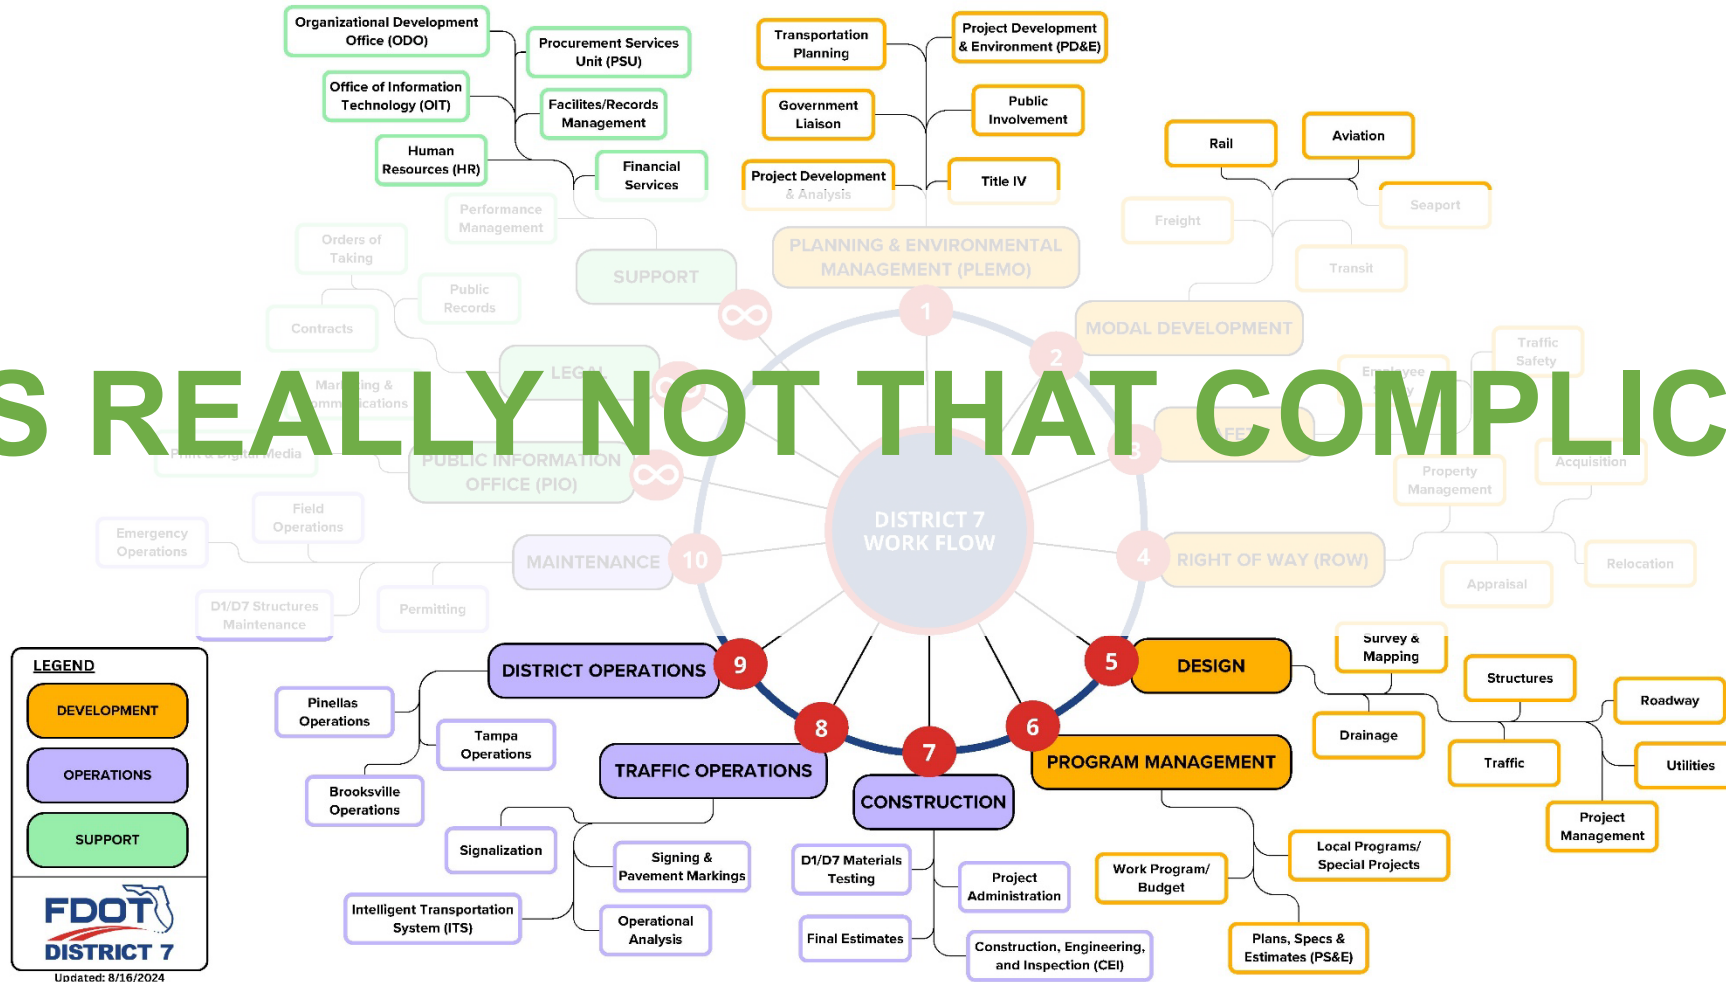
Organizational Development Office (ODO)

Procurement Services Unit (PSU)

Office of Information Technology (OIT)

Facilites/Records Management

Human Resources (HR)

Financial Services

Performance Management

Orders of Taking

Public Records

Contracts

SUPPORT

LEGAL

Marketing & Communications

Print & Digital Media

PUBLIC INFORMATION OFFICE (PIO)

Field Operations

Emergency Operations

MAINTENANCE

10

D1/D7 Structures Maintenance

Permitting

Transportation Planning

Project Development & Environment (PD&E)

Government Liaison

Public Involvement

Project Development & Analysis

Title IV

PLANNING & ENVIRONMENTAL MANAGEMENT (PLEMO)

1

Rail

Aviation

Freight

Seaport

Transit

MODAL DEVELOPMENT

2

Traffic Safety

Employee Safety

3

Property Management

Acquisition

S REALLY NOT THAT COMPLIC

DISTRICT 7 WORK FLOW

4

RIGHT OF WAY (ROW)

Relocation

Appraisal

LEGEND

DEVELOPMENT

OPERATIONS

SUPPORT

FDOT DISTRICT 7

Updated: 8/16/2024

DISTRICT OPERATIONS

9

Pinellas Operations

Tampa Operations

Brooksville Operations

8

TRAFFIC OPERATIONS

Signalization

Signing & Pavement Markings

Intelligent Transportation System (ITS)

Operational Analysis

7

CONSTRUCTION

D1/D7 Materials Testing

Project Administration

Final Estimates

Construction, Engineering, and Inspection (CEI)

6

PROGRAM MANAGEMENT

Work Program/ Budget

Local Programs/ Special Projects

Plans, Specs & Estimates (PS&E)

5

DESIGN

Survey & Mapping

Structures

Roadway

Drainage

Traffic

Utilities

Project Management